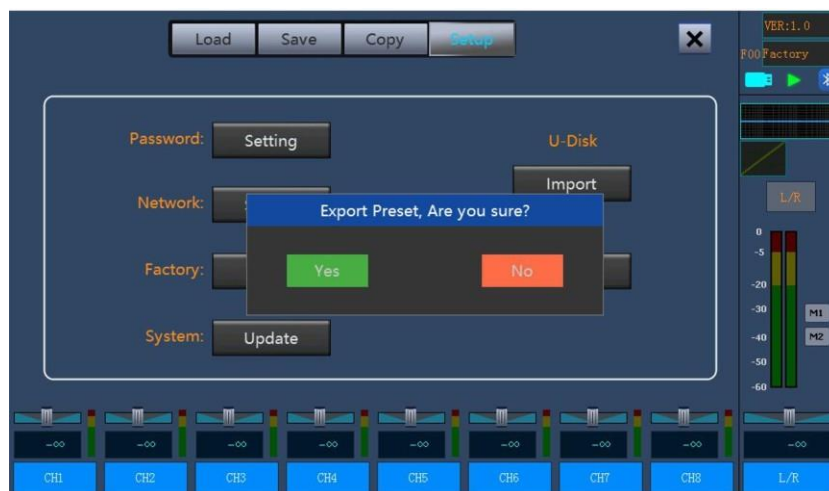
Load Save Copy Setup

VER:1.0
F00 Factory

Password: Setting

U-Disk

Import

Network:

Export Preset, Are you sure?

Yes No

Factory:

System: Update

L/R

0
-5
-20
-30
-40
-50
-60

M1
M2

$-\infty$ $-\infty$ $-\infty$ $-\infty$ $-\infty$ $-\infty$ $-\infty$ $-\infty$ $-\infty$

CH1 CH2 CH3 CH4 CH5 CH6 CH7 CH8 L/R